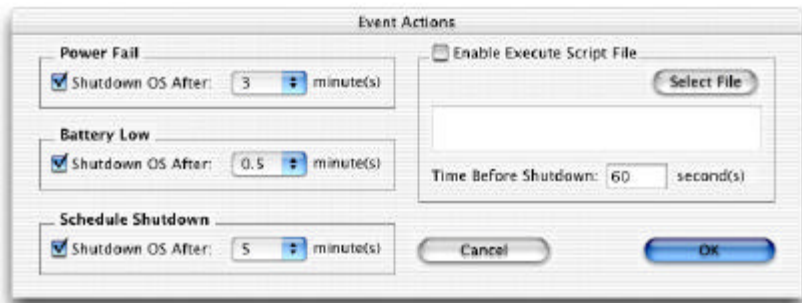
Event Actions

Power Fail
Shutdown OS After: 3 minute(s)

Battery Low
Shutdown OS After: 0.5 minute(s)

Schedule Shutdown
Shutdown OS After: 5 minute(s)

Enable Execute Script File
Select File

Time Before Shutdown: 60 second(s)

Cancel
OK